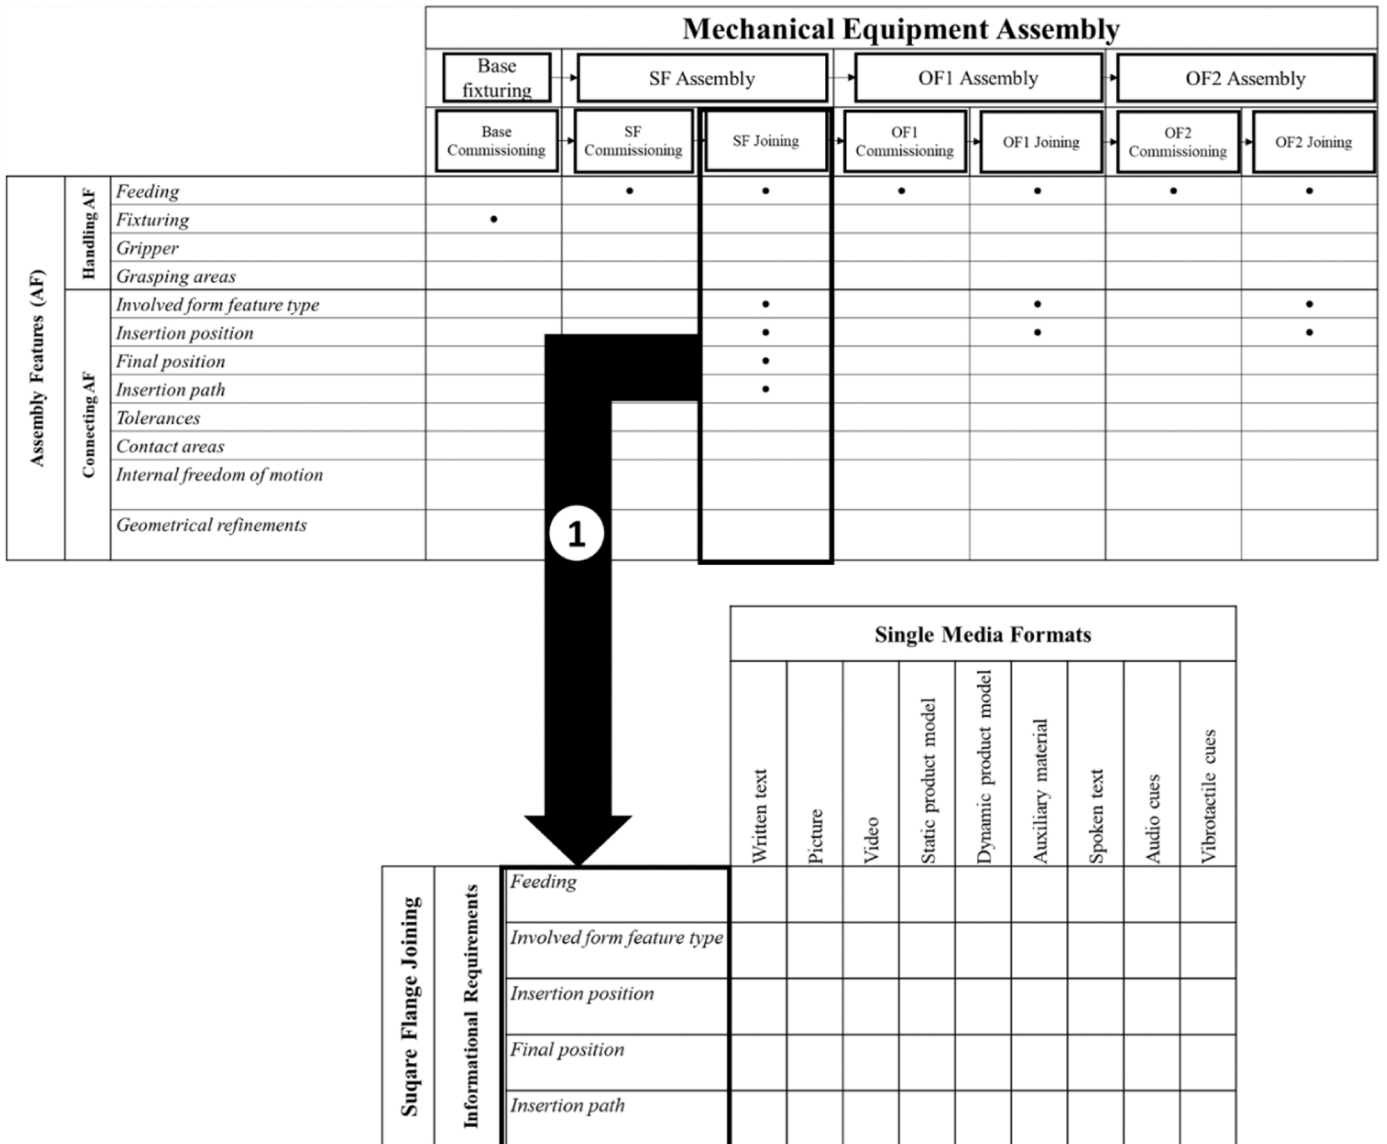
Mechanical Equipment Assembly

Base fixturing | SF Assembly | OF1 Assembly | OF2 Assembly

| | | | Base Commissioning | SF Commissioning | SF Joining | OF1 Commissioning | OF1 Joining | OF2 Commissioning | OF2 Joining |
|---|---|---|---|---|---|---|---|---|---|
| Assembly Features (AF) | Handling AF | Feeding | | • | • | • | • | • | • |
| | | Fixturing | • | | | | | | |
| | | Gripper | | | | | | | |
| | | Grasping areas | | | | | | | |
| | Connecting AF | Involved form feature type | | | • | | • | | • |
| | | Insertion position | | | • | | • | | • |
| | | Final position | | | • | | | | |
| | | Insertion path | | | • | | | | |
| | | Tolerances | | | | | | | |
| | | Contact areas | | | | | | | |
| | | Internal freedom of motion | | | | | | | |
| | | Geometrical refinements | | | | | | | |

1

Single Media Formats

| | | | Written text | Picture | Video | Static product model | Dynamic product model | Auxiliary material | Spoken text | Audio cues | Vibrotactile cues |
|---|---|---|---|---|---|---|---|---|---|---|---|
| Sugare Flange Joining | Informational Requirements | Feeding | | | | | | | | | |
| | | Involved form feature type | | | | | | | | | |
| | | Insertion position | | | | | | | | | |
| | | Final position | | | | | | | | | |
| | | Insertion path | | | | | | | | | |